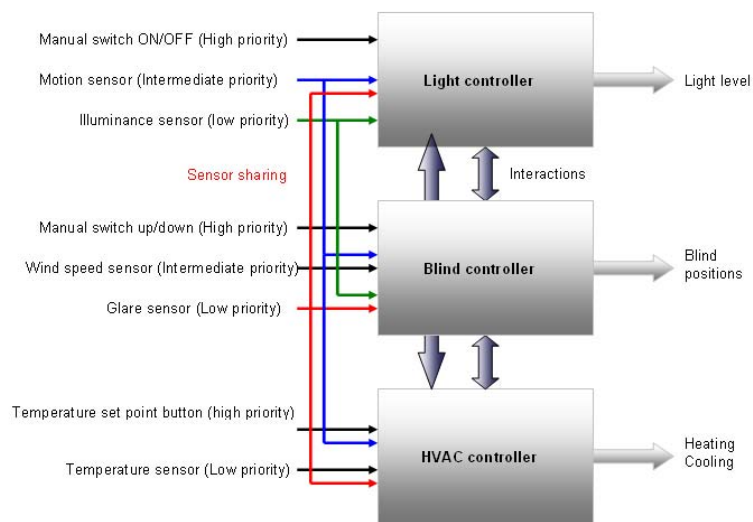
Manual switch ON/OFF (High priority)
Motion sensor (Intermediate priority)
Illuminance sensor (low priority)

Light controller

Light level

Sensor sharing

Interactions

Manual switch up/down (High priority)
Wind speed sensor (Intermediate priority)
Glare sensor (Low priority)

Blind controller

Blind positions

Temperature set point button (high priority)
Temperature sensor (Low priority)

HVAC controller

Heating Cooling